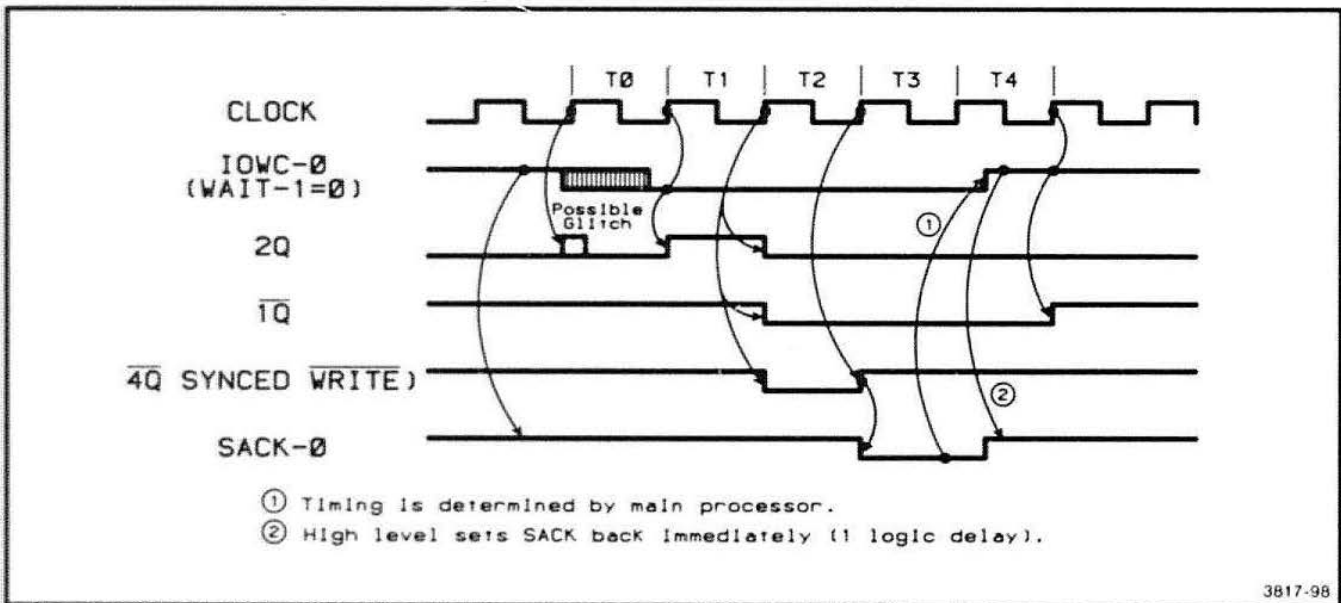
T0 T1 T2 T3 T4

CLOCK

IOWC-0 (WAIT-1=0)

Possible Glitch

2Q

$\overline{1Q}$

$\overline{4Q}$ SYNCED $\overline{WRITE}$)

SACK-0

①

②

① Timing is determined by main processor.
② High level sets SACK back immediately (1 logic delay).

3817-98